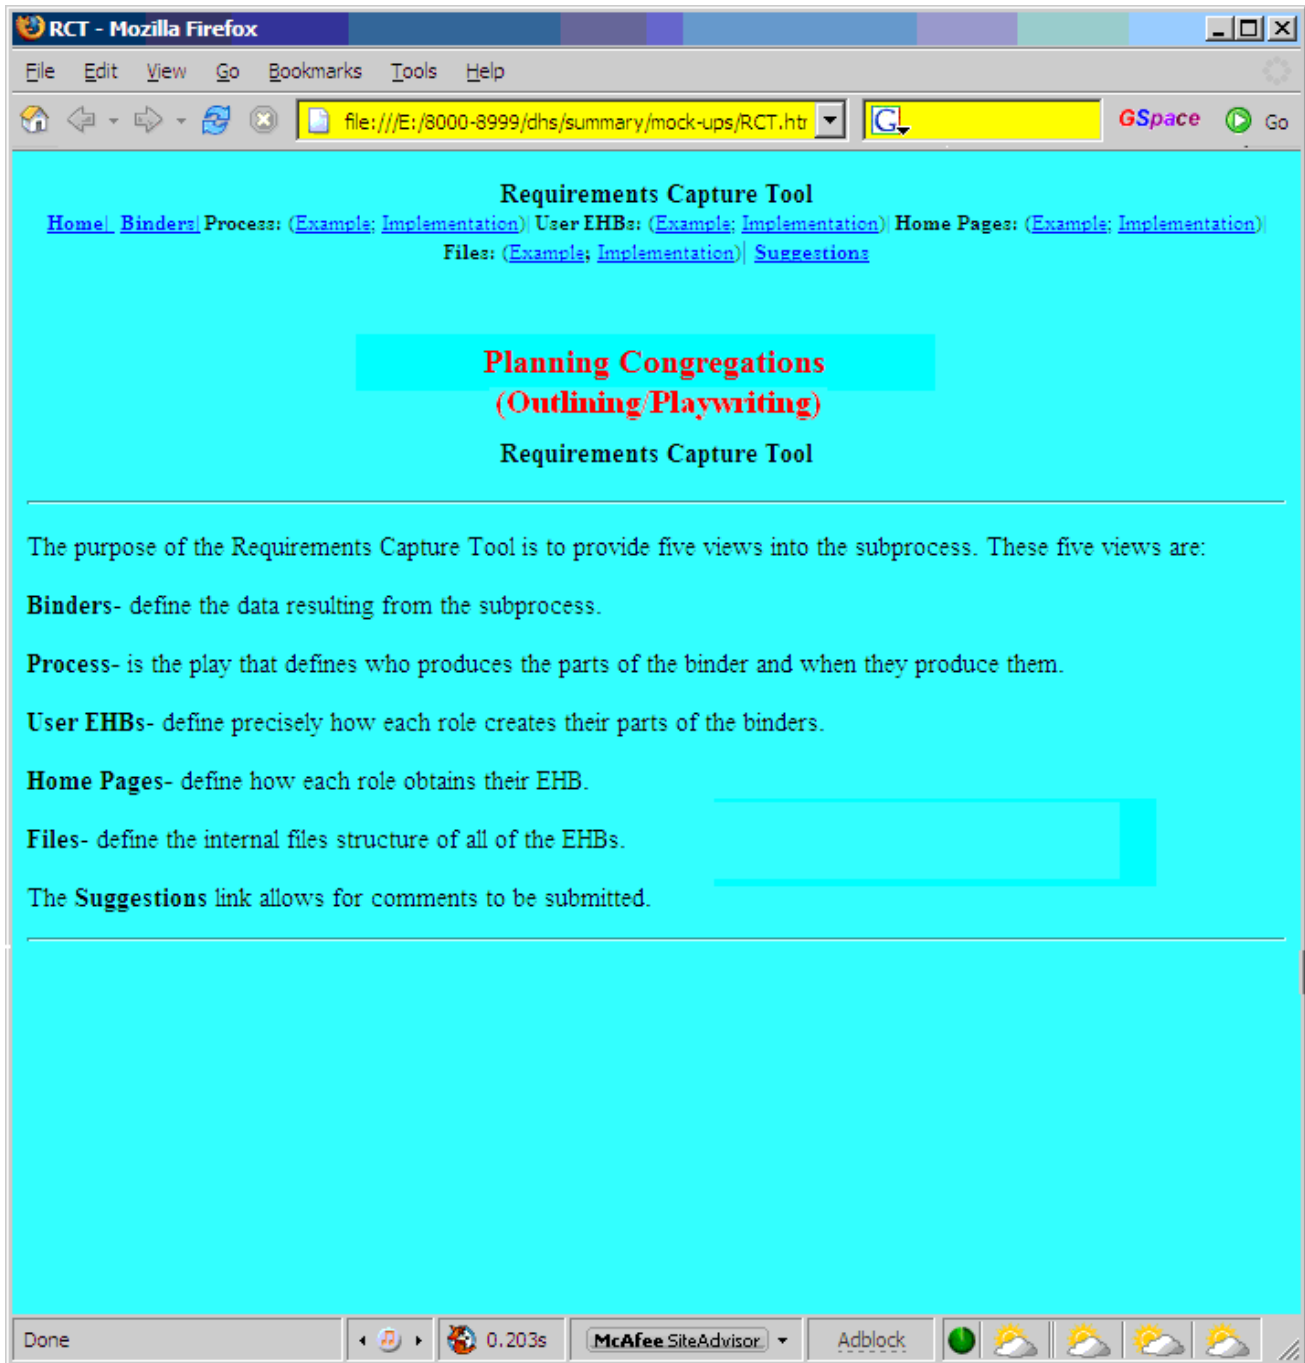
RCT - Mozilla Firefox

File Edit View Go Bookmarks Tools Help

file:///E:/8000-8999/dhs/summary/mock-ups/RCT.htr

GSpace Go

Requirements Capture Tool

Home| Binders| Process: (Example; Implementation)| User EHBs: (Example; Implementation)| Home Pages: (Example; Implementation)| Files: (Example; Implementation)| Suggestions

Planning Congregations (Outlining Playwriting)

Requirements Capture Tool

The purpose of the Requirements Capture Tool is to provide five views into the subprocess. These five views are:

**Binders**- define the data resulting from the subprocess.

**Process**- is the play that defines who produces the parts of the binder and when they produce them.

**User EHBs**- define precisely how each role creates their parts of the binders.

**Home Pages**- define how each role obtains their EHB.

**Files**- define the internal files structure of all of the EHBs.

The **Suggestions** link allows for comments to be submitted.

Done 0.203s McAfee SiteAdvisor Adblock